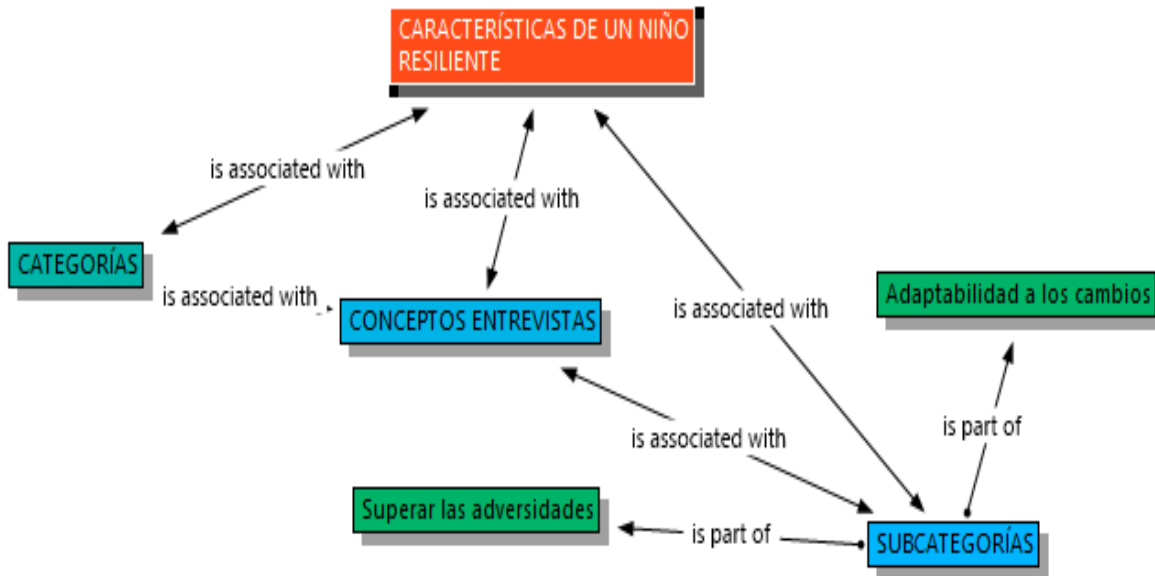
CARACTERÍSTICAS DE UN NIÑO RESILIENTE

is associated with

is associated with

CATEGORÍAS

is associated with

CONCEPTOS ENTREVISTAS

is associated with

Adaptabilidad a los cambios

is part of

is associated with

Superar las adversidades

is part of

SUBCATEGORÍAS